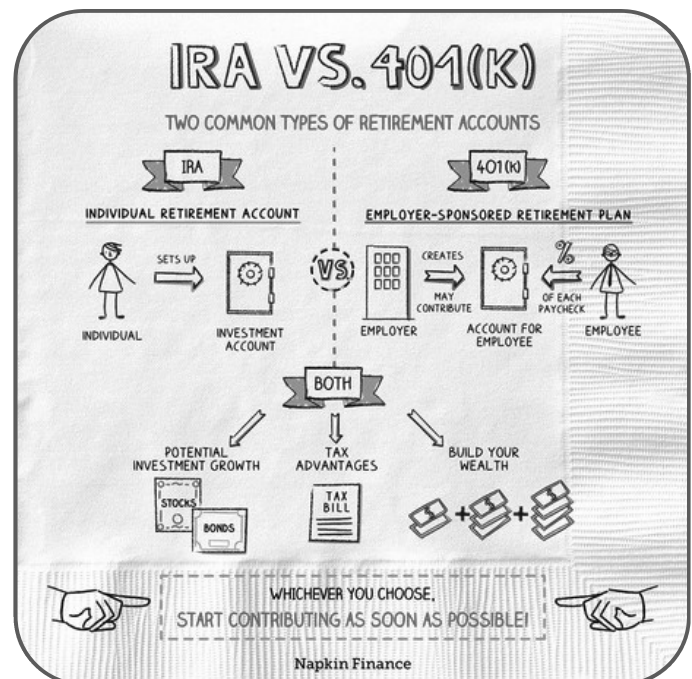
IRA VS. 401(K)

TWO COMMON TYPES OF RETIREMENT ACCOUNTS

IRA

INDIVIDUAL RETIREMENT ACCOUNT

SETS UP

INDIVIDUAL

INVESTMENT ACCOUNT

VS

401(K)

EMPLOYER-SPONSORED RETIREMENT PLAN

CREATES

MAY CONTRIBUTE

%

OF EACH PAYCHECK

EMPLOYER

ACCOUNT FOR EMPLOYEE

EMPLOYEE

BOTH

POTENTIAL INVESTMENT GROWTH

STOCKS

BONDS

TAX ADVANTAGES

TAX BILL

BUILD YOUR WEALTH

+ +

WHICHEVER YOU CHOOSE,
START CONTRIBUTING AS SOON AS POSSIBLE!

Napkin Finance